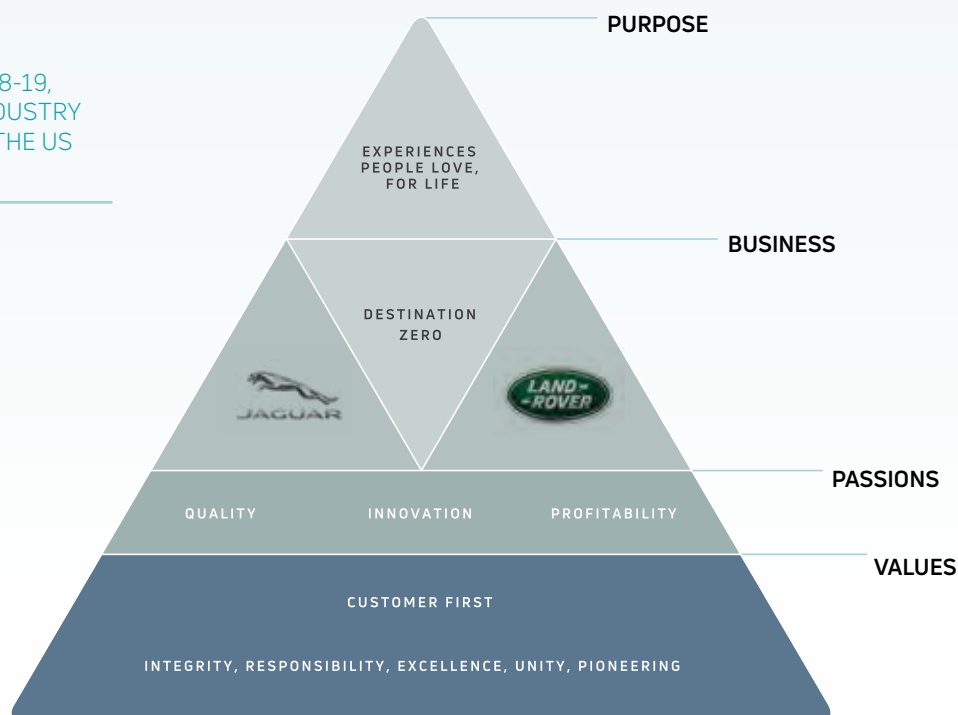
8-19,
DUSTRY
THE US

PURPOSE

EXPERIENCES PEOPLE LOVE, FOR LIFE

BUSINESS

DESTINATION ZERO

JAGUAR

LAND ROVER

PASSIONS

QUALITY INNOVATION PROFITABILITY

VALUES

CUSTOMER FIRST

INTEGRITY, RESPONSIBILITY, EXCELLENCE, UNITY, PIONEERING